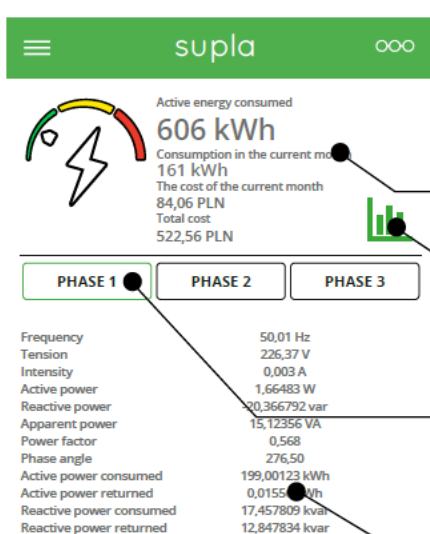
supla

Active energy consumed
606 kWh
Consumption in the current mo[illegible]
161 kWh
The cost of the current month
84,06 PLN
Total cost
522,56 PLN

PHASE 1
PHASE 2
PHASE 3

| | |
|---|---|
| Frequency | 50,01 Hz |
| Tension | 226,37 V |
| Intensity | 0,003 A |
| Active power | 1,66483 W |
| Reactive power | -20,366792 var |
| Apparent power | 15,12356 VA |
| Power factor | 0,568 |
| Phase angle | 276,50 |
| Active power consumed | 199,00123 kWh |
| Active power returned | 0,0155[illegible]Wh |
| Reactive power consumed | 17,457809 kvar |
| Reactive power returned | 12,847834 kvar |